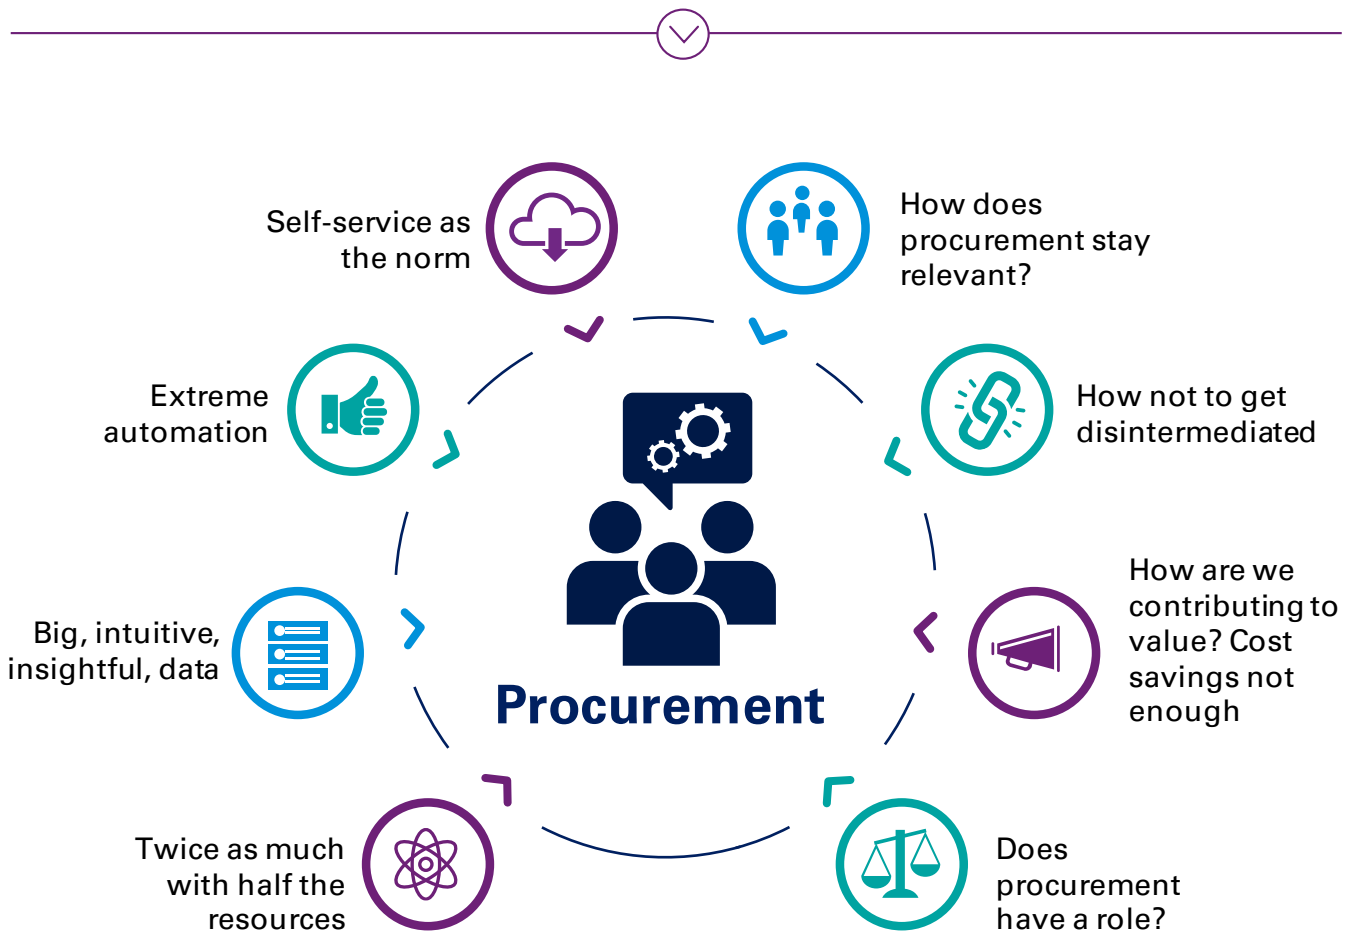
Self-service as the norm

How does procurement stay relevant?

Extreme automation

How not to get disintermediated

Big, intuitive, insightful, data

How are we contributing to value? Cost savings not enough

Procurement

Twice as much with half the resources

Does procurement have a role?